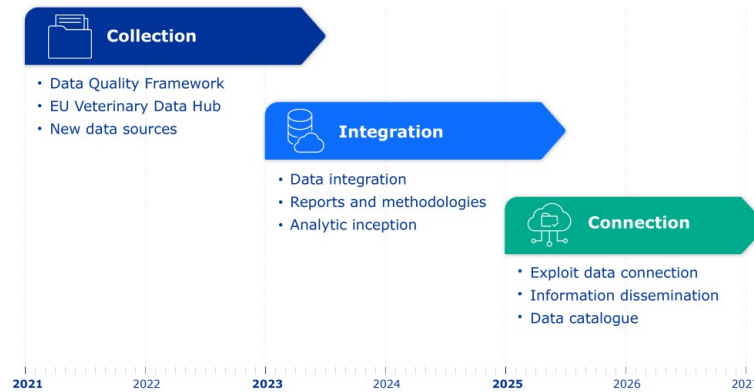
Collection

• Data Quality Framework
• EU Veterinary Data Hub
• New data sources

Integration

• Data integration
• Reports and methodologies
• Analytic inception

Connection

• Exploit data connection
• Information dissemination
• Data catalogue

2021 2022 2023 2024 2025 2026 202